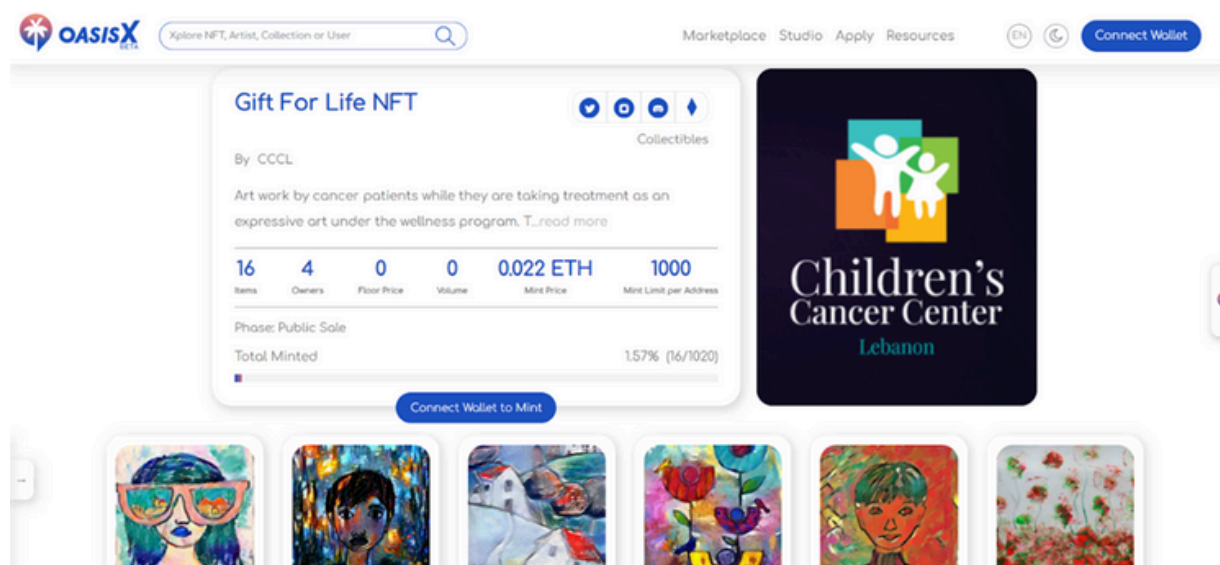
OASISX BETA

Xplore NFT, Artist, Collection or User

Marketplace Studio Apply Resources

EN

Connect Wallet

Gift For Life NFT

Collectibles

By CCCL

Art work by cancer patients while they are taking treatment as an expressive art under the wellness program. T...read more

| 16 | 4 | 0 | 0 | 0.022 ETH | 1000 |
|---|---|---|---|---|---|
| Items | Owners | Floor Price | Volume | Mint Price | Mint Limit per Address |

Phase: Public Sale

Total Minted 1.57% (16/1020)

Connect Wallet to Mint

Children's Cancer Center Lebanon